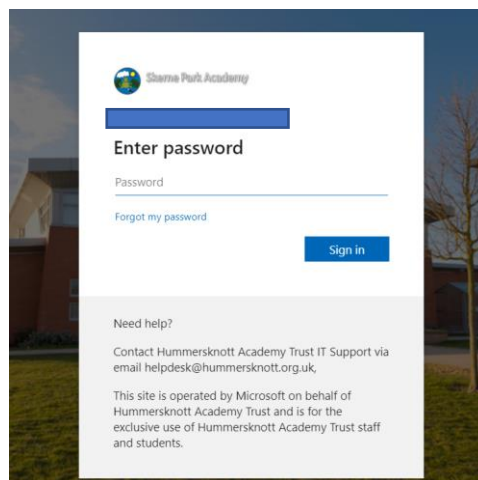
Skerne Park Academy

Enter password

Password

Forgot my password

Sign in

Need help?

Contact Hummersknott Academy Trust IT Support via email helpdesk@hummersknott.org.uk,

This site is operated by Microsoft on behalf of Hummersknott Academy Trust and is for the exclusive use of Hummersknott Academy Trust staff and students.